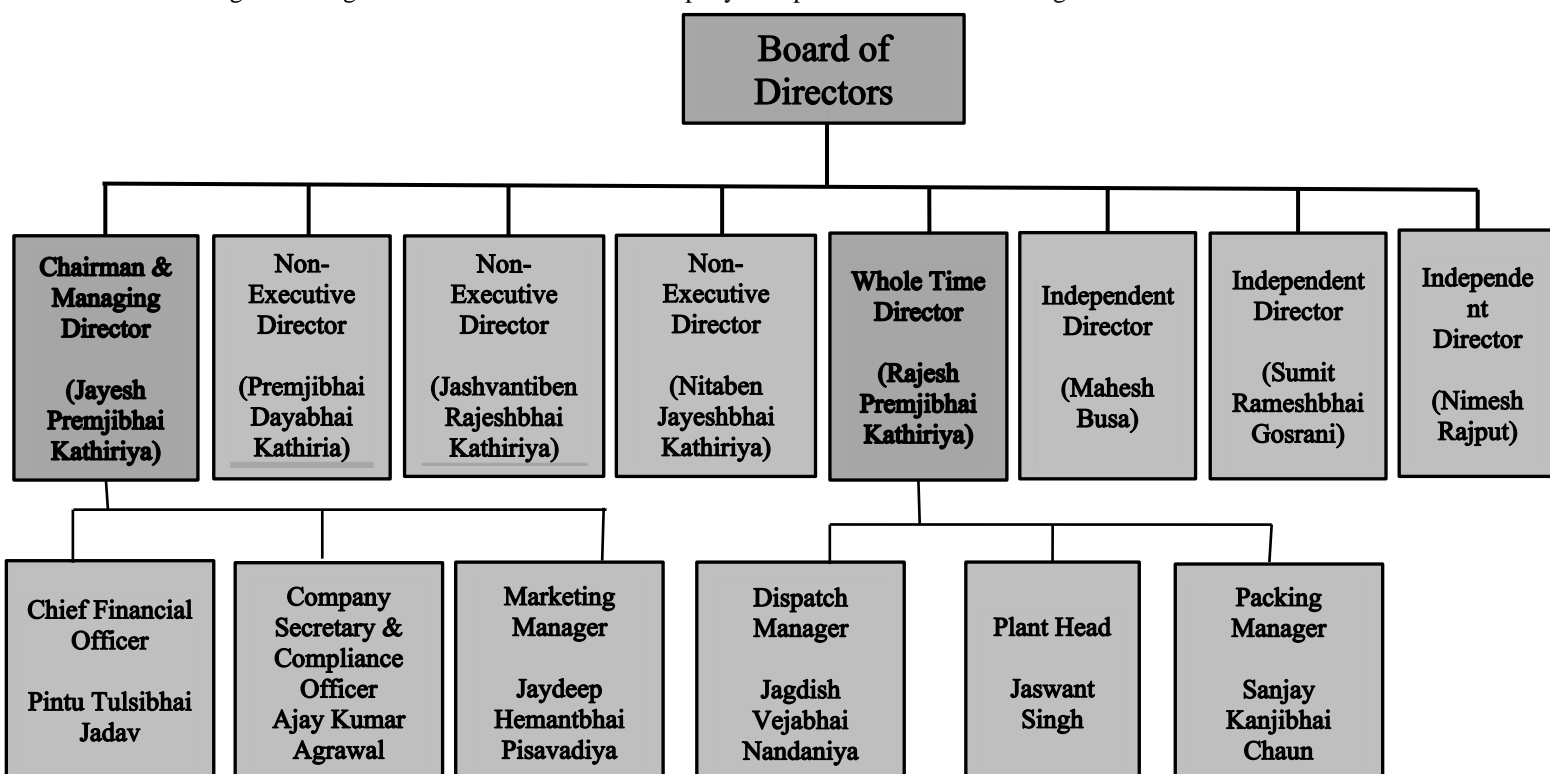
Board of Directors

Chairman & Managing Director

(Jayesh Premjibhai Kathiriya)

Non-Executive Director

(Premjibhai Dayabhai Kathiria)

Non-Executive Director

(Jashvantiben Rajeshbhai Kathiriya)

Non-Executive Director

(Nitaben Jayeshbhai Kathiriya)

Whole Time Director

(Rajesh Premjibhai Kathiriya)

Independent Director

(Mahesh Busa)

Independent Director

(Sumit Rameshbhai Gosrani)

Independent Director

(Nimesh Rajput)

Chief Financial Officer

Pintu Tulsibhai Jadav

Company Secretary & Compliance Officer
Ajay Kumar Agrawal

Marketing Manager

Jaydeep Hemantbhai Pisavadiya

Dispatch Manager

Jagdish Vejabhai Nandaniya

Plant Head

Jaswant Singh

Packing Manager

Sanjay Kanjibhai Chaun